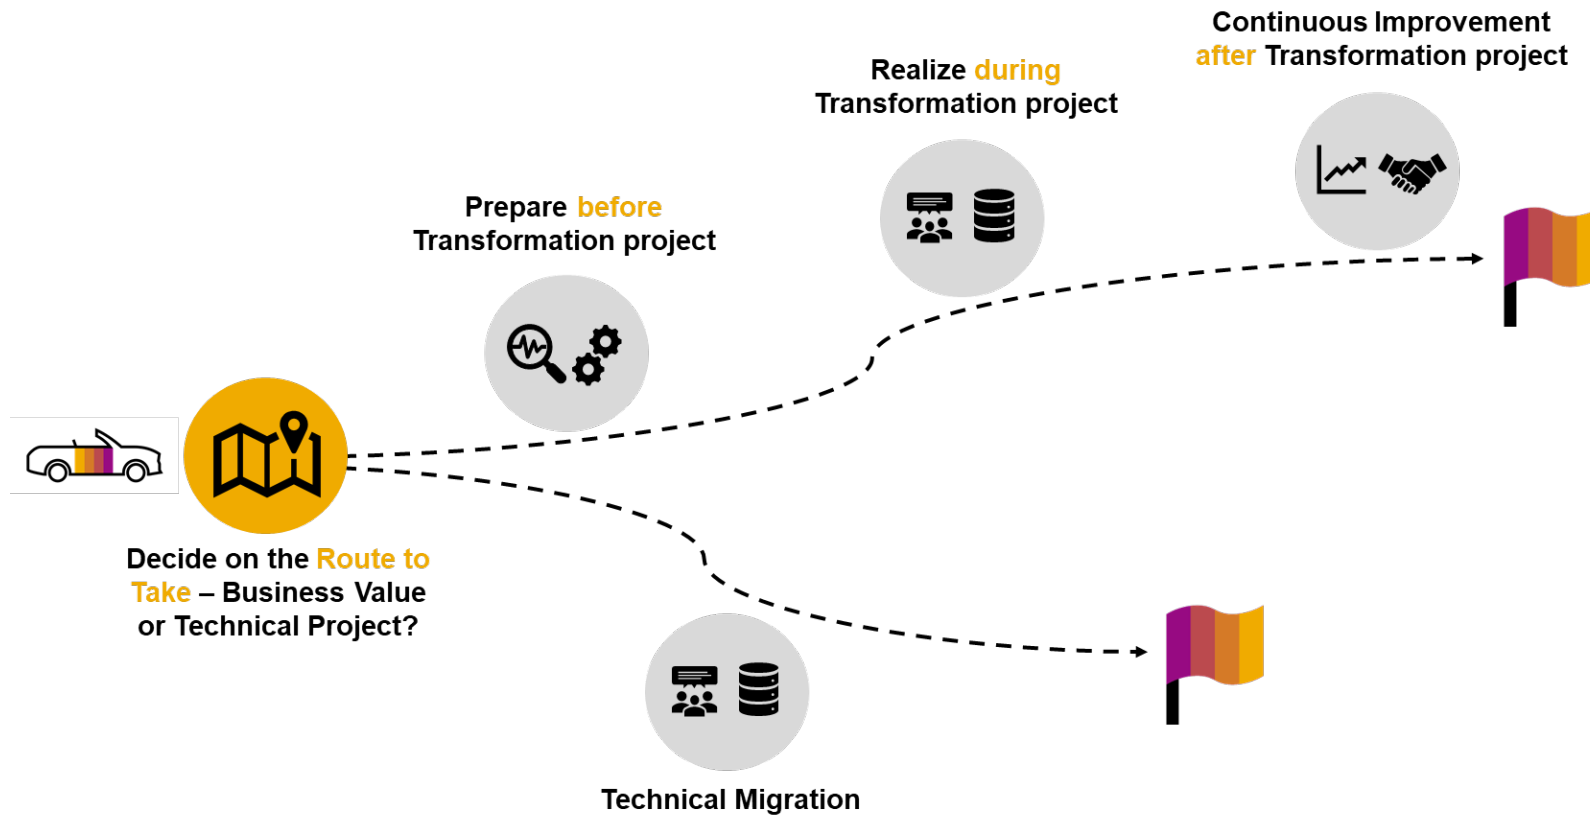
Continuous Improvement after Transformation project

Realize during Transformation project

Prepare before Transformation project

Decide on the Route to Take – Business Value or Technical Project?

Technical Migration